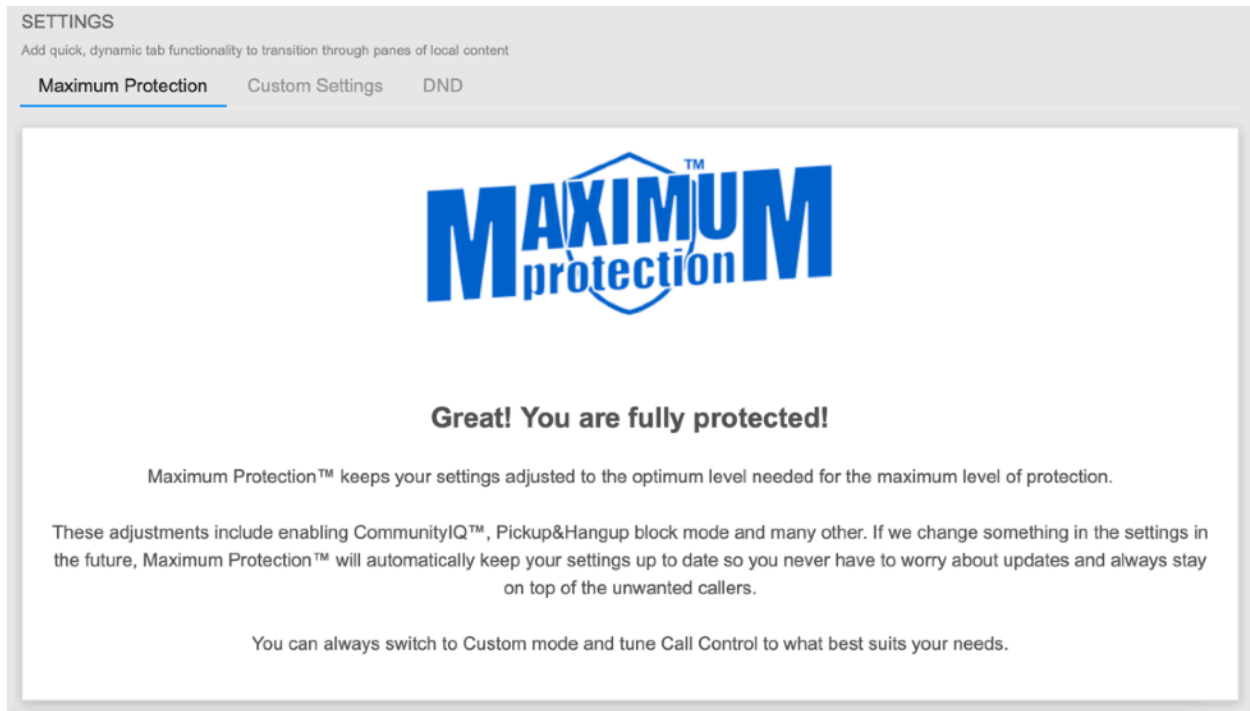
SETTINGS

Add quick, dynamic tab functionality to transition through panes of local content

Maximum Protection Custom Settings DND

MAXIMUM™ protection

Great! You are fully protected!

Maximum Protection™ keeps your settings adjusted to the optimum level needed for the maximum level of protection.

These adjustments include enabling CommunityIQ™, Pickup&Hangup block mode and many other. If we change something in the settings in the future, Maximum Protection™ will automatically keep your settings up to date so you never have to worry about updates and always stay on top of the unwanted callers.

You can always switch to Custom mode and tune Call Control to what best suits your needs.